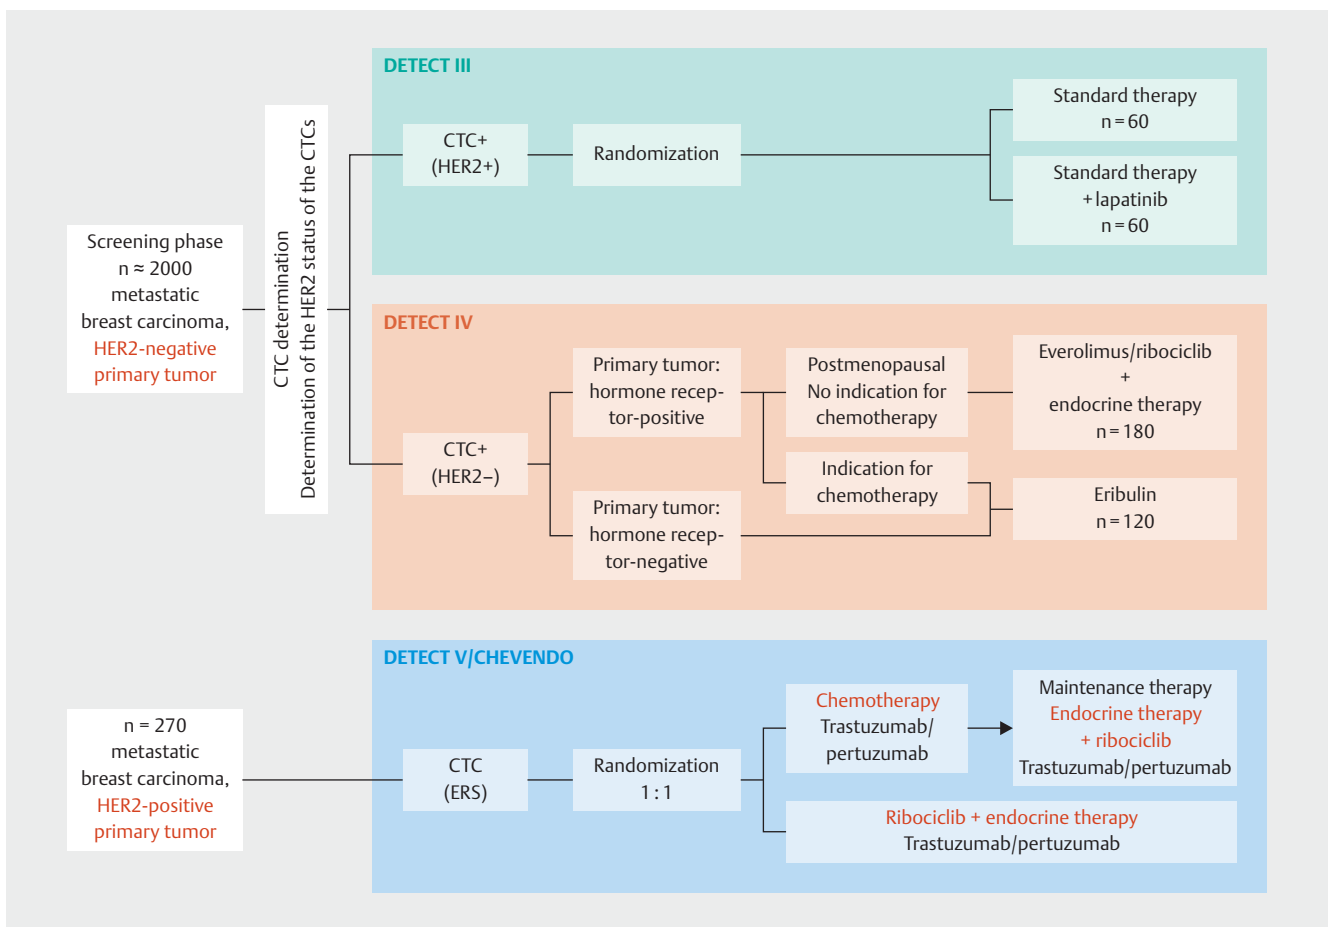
Screening phase
n ≈ 2000
metastatic
breast carcinoma,
HER2-negative
primary tumor

CTC determination
Determination of the HER2 status of the CTCs

DETECT III

CTC+
(HER2+)

Randomization

Standard therapy
n = 60

Standard therapy
+ lapatinib
n = 60

DETECT IV

CTC+
(HER2−)

Primary tumor:
hormone receptor-positive

Postmenopausal
No indication for
chemotherapy

Everolimus/ribociclib
+
endocrine therapy
n = 180

Indication for
chemotherapy

Primary tumor:
hormone receptor-negative

Eribulin
n = 120

DETECT V/CHEVENDO

n = 270
metastatic
breast carcinoma,
HER2-positive
primary tumor

CTC
(ERS)

Randomization
1 : 1

Chemotherapy
Trastuzumab/
pertuzumab

Maintenance therapy
Endocrine therapy
+ ribociclib
Trastuzumab/pertuzumab

Ribociclib + endocrine therapy
Trastuzumab/pertuzumab